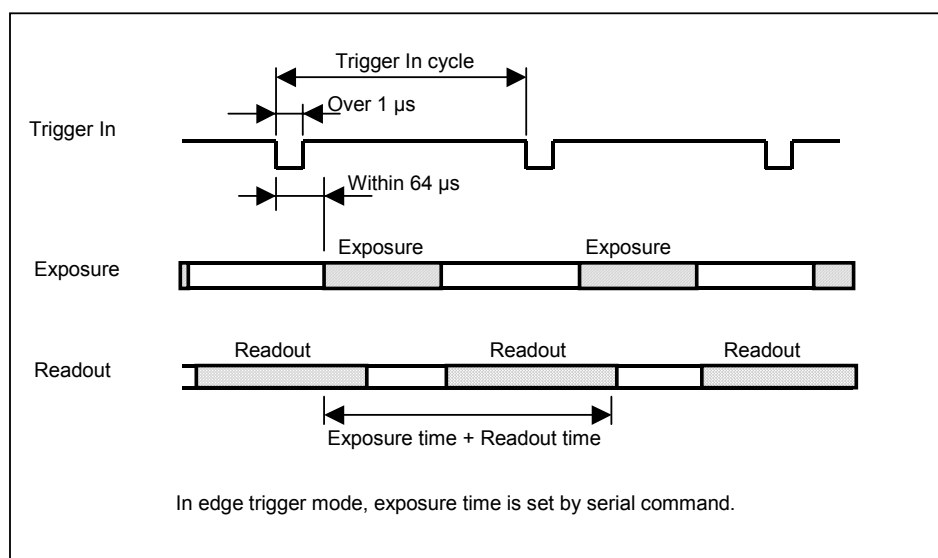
Trigger In cycle

Over 1 μs

Trigger In

Within 64 μs

Exposure

Exposure

Exposure

Readout

Readout

Readout

Readout

Exposure time + Readout time

In edge trigger mode, exposure time is set by serial command.